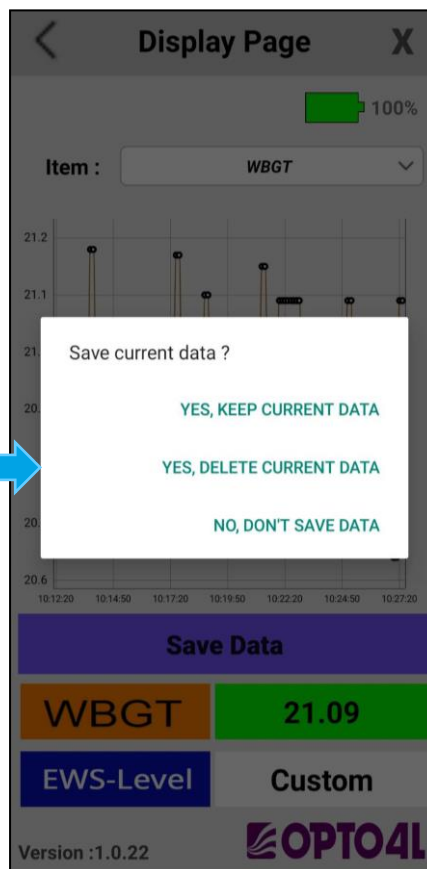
<

Display Page

X

100%

Item :

WBGT

21.2

21.1

21.

20.

20.

20.6

10:12:20

10:14:50

10:17:20

10:19:50

10:22:20

10:24:50

10:27:20

Save current data ?

YES, KEEP CURRENT DATA

YES, DELETE CURRENT DATA

NO, DON'T SAVE DATA

Save Data

WBGT

21.09

EWS-Level

Custom

Version :1.0.22

OPTO4L